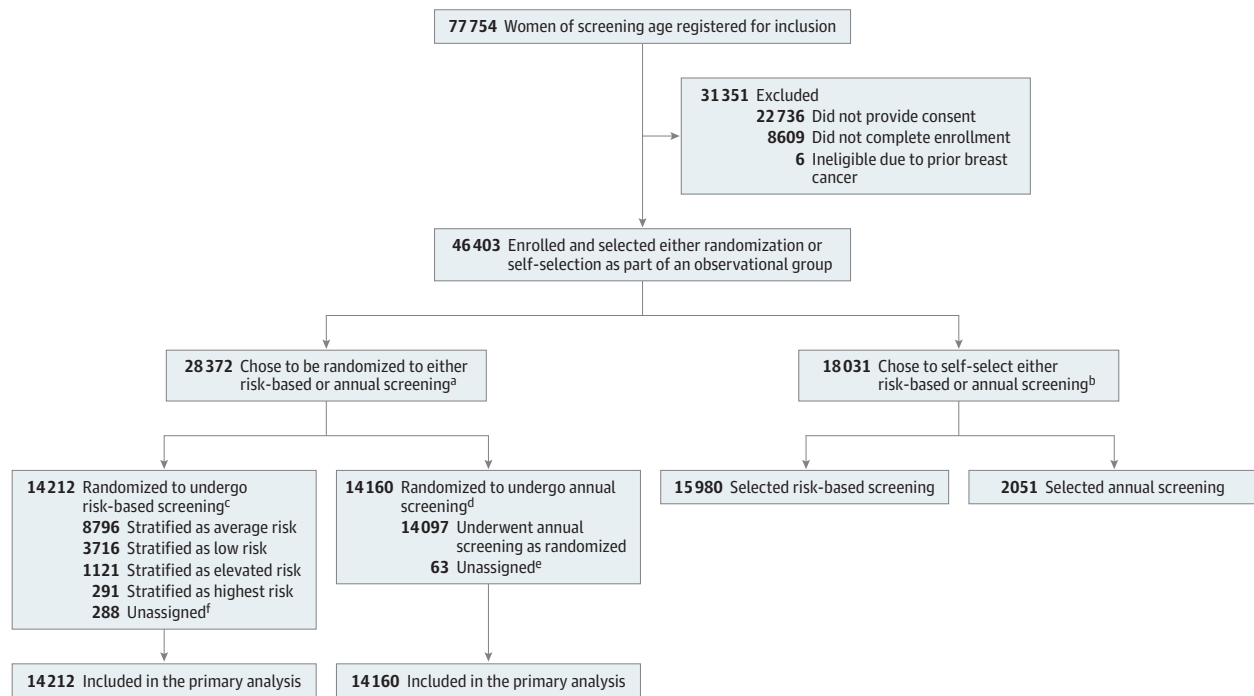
**77754** Women of screening age registered for inclusion

**31351** Excluded
**22736** Did not provide consent
**8609** Did not complete enrollment
**6** Ineligible due to prior breast cancer

**46403** Enrolled and selected either randomization or self-selection as part of an observational group

**28372** Chose to be randomized to either risk-based or annual screening$^{a}$

**18031** Chose to self-select either risk-based or annual screening$^{b}$

**14212** Randomized to undergo risk-based screening$^{c}$
**8796** Stratified as average risk
**3716** Stratified as low risk
**1121** Stratified as elevated risk
**291** Stratified as highest risk
**288** Unassigned$^{f}$

**14160** Randomized to undergo annual screening$^{d}$
**14097** Underwent annual screening as randomized
**63** Unassigned$^{e}$

**15980** Selected risk-based screening

**2051** Selected annual screening

**14212** Included in the primary analysis

**14160** Included in the primary analysis